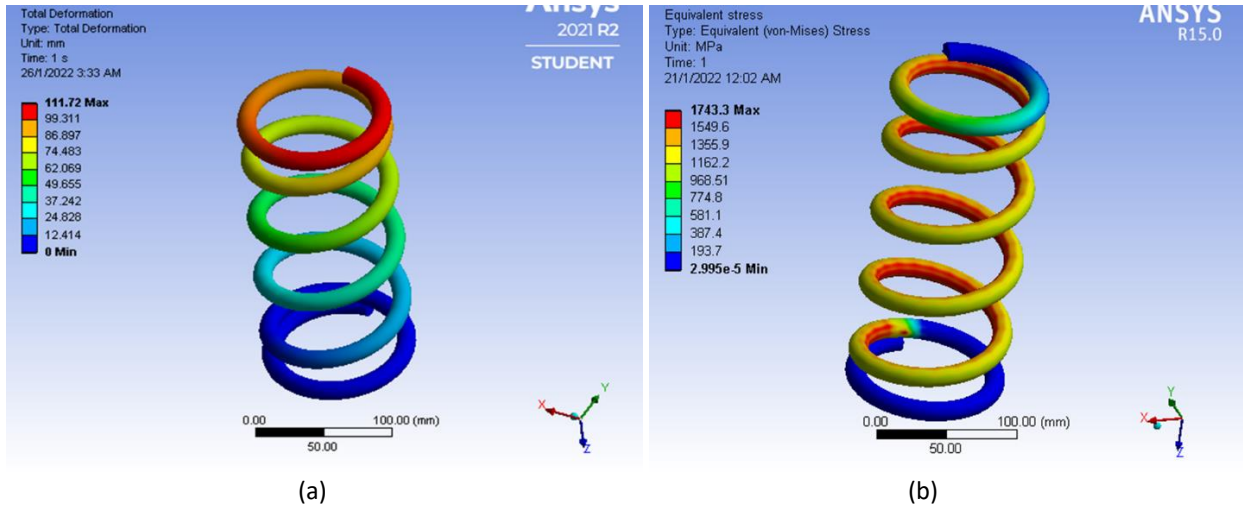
Total Deformation
Type: Total Deformation
Unit: mm
Time: 1 s
26/1/2022 3:33 AM

Ansys
2021 R2
STUDENT

111.72 Max
99.311
86.897
74.483
62.069
49.655
37.242
24.828
12.414
0 Min

0.00
100.00 (mm)
50.00

X
Y
Z

(a)

Equivalent stress
Type: Equivalent (von-Mises) Stress
Unit: MPa
Time: 1
21/1/2022 12:02 AM

ANSYS
R15.0

1743.3 Max
1549.6
1355.9
1162.2
968.51
774.8
581.1
387.4
193.7
2.995e-5 Min

0.00
100.00 (mm)
50.00

X
Y
Z

(b)